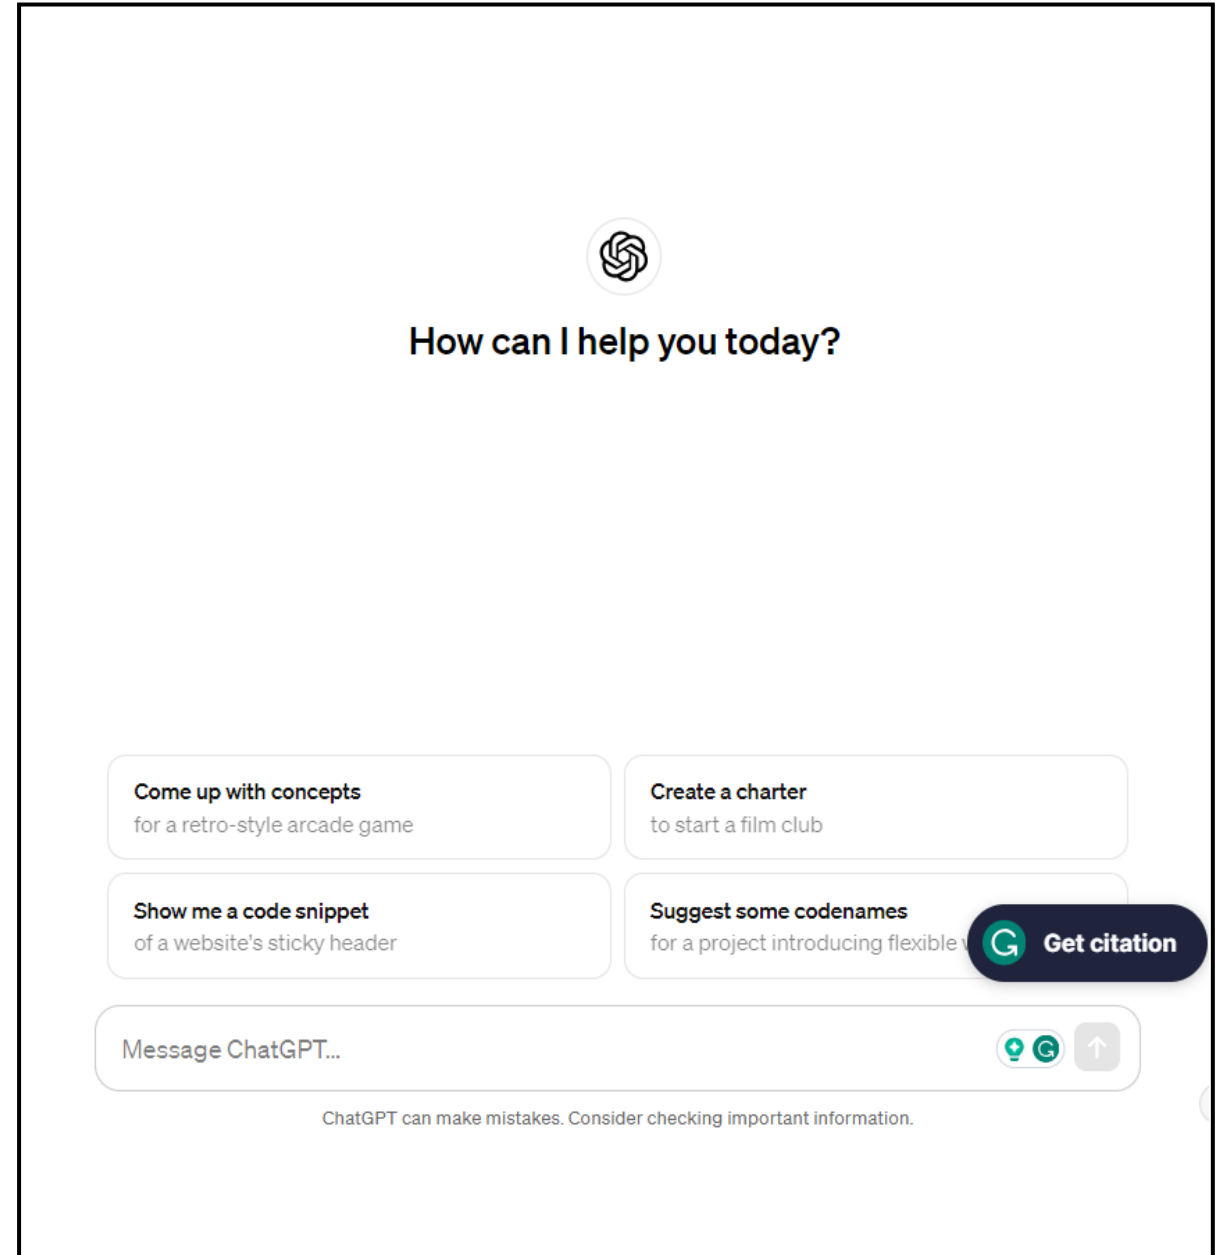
How can I help you today?

Come up with concepts
for a retro-style arcade game

Create a charter
to start a film club

Show me a code snippet
of a website's sticky header

Suggest some codenames
for a project introducing flexible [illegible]

Get citation

Message ChatGPT...

ChatGPT can make mistakes. Consider checking important information.